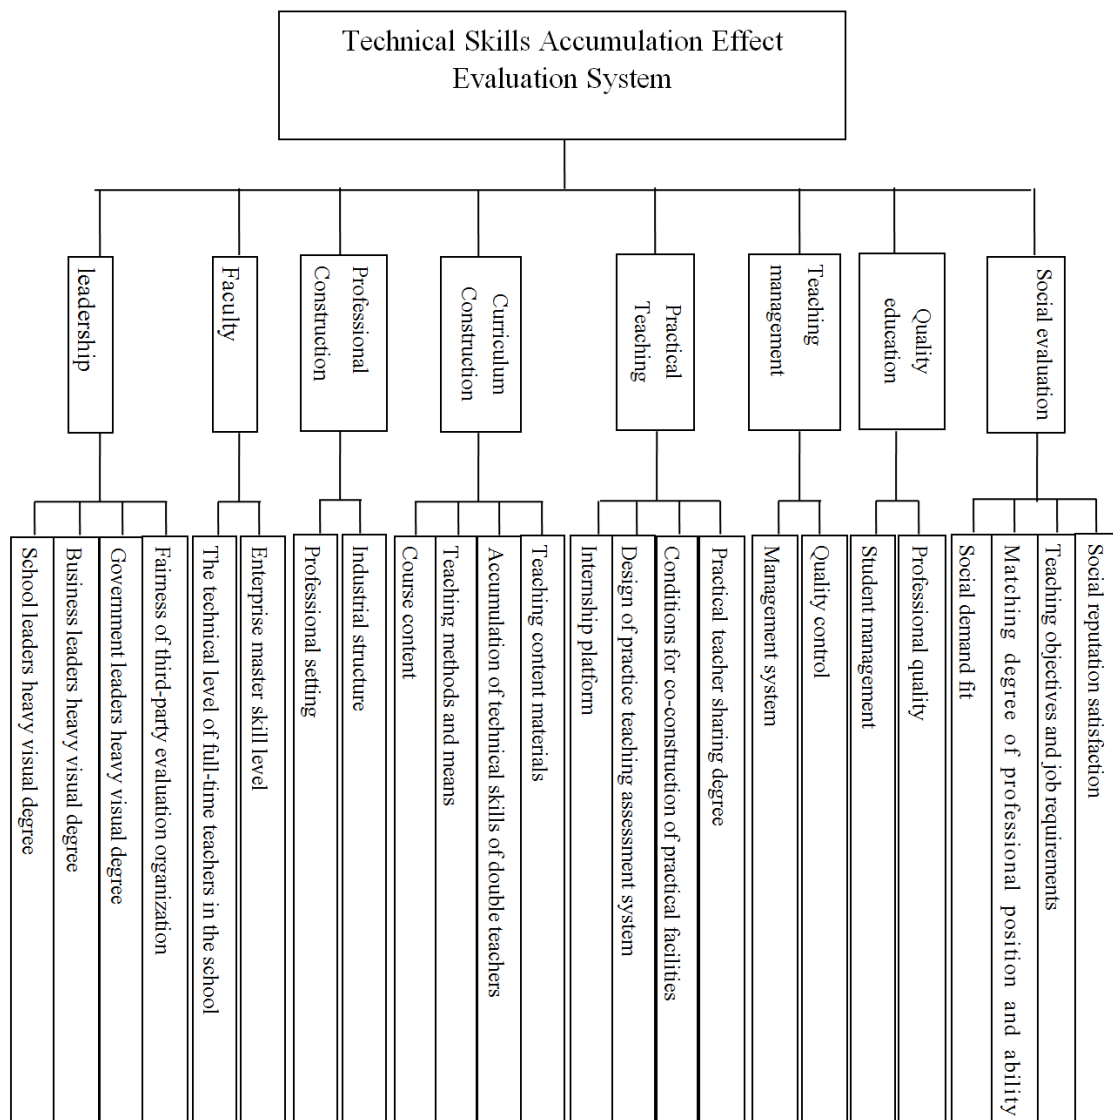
Technical Skills Accumulation Effect Evaluation System

leadership

School leaders heavy visual degree

Business leaders heavy visual degree

Government leaders heavy visual degree

Fairness of third-party evaluation organization

Faculty

The technical level of full-time teachers in the school

Enterprise master skill level

Professional Construction

Professional setting

Industrial structure

Curriculum Construction

Course content

Teaching methods and means

Accumulation of technical skills of double teachers

Teaching content materials

Practical Teaching

Internship platform

Design of practice teaching assessment system

Conditions for co-construction of practical facilities

Practical teacher sharing degree

Teaching management

Management system

Quality control

Quality education

Student management

Professional quality

Social evaluation

Social demand fit

Matching degree of professional position and ability

Teaching objectives and job requirements

Social reputation satisfaction